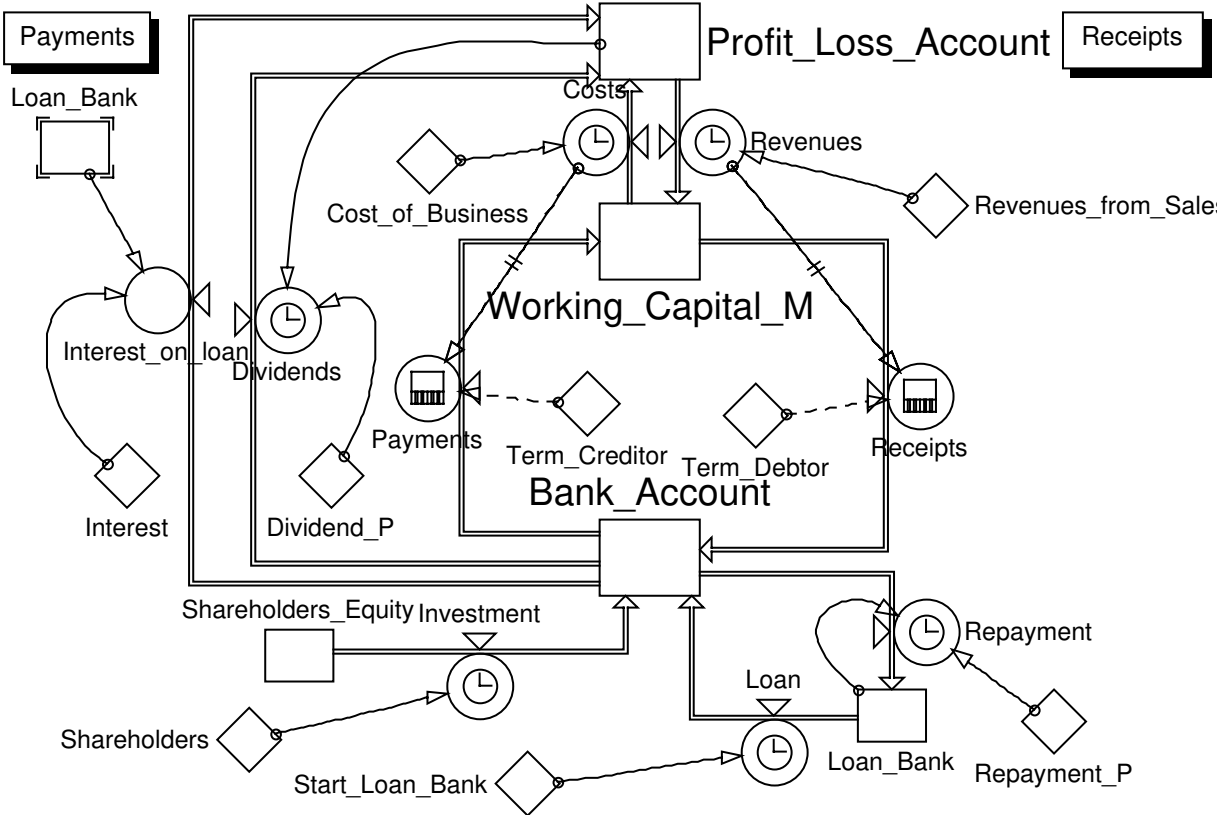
Payments

Loan_Bank

Profit_Loss_Account

Receipts

Costs

Revenues

Cost_of_Business

Revenues_from_Sales

Working_Capital_M

Interest_on_loan

Dividends

Payments

Term_Creditor

Term_Debtor

Receipts

Interest

Dividend_P

Bank_Account

Shareholders_Equity

Investment

Repayment

Loan

Shareholders

Loan_Bank

Repayment_P

Start_Loan_Bank